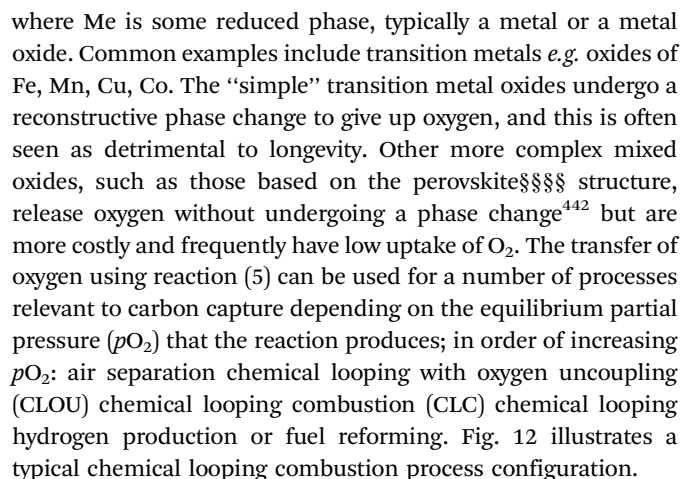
where Me is some reduced phase, typically a metal or a metal oxide. Common examples include transition metals *e.g.* oxides of Fe, Mn, Cu, Co. The ''simple'' transition metal oxides undergo a reconstructive phase change to give up oxygen, and this is often seen as detrimental to longevity. Other more complex mixed oxides, such as those based on the perovskite§§§§ structure, release oxygen without undergoing a phase change$^{442}$ but are more costly and frequently have low uptake of $O_2$. The transfer of oxygen using reaction (5) can be used for a number of processes relevant to carbon capture depending on the equilibrium partial pressure ($pO_2$) that the reaction produces; in order of increasing $pO_2$: air separation chemical looping with oxygen uncoupling (CLOU) chemical looping combustion (CLC) chemical looping hydrogen production or fuel reforming. Fig. 12 illustrates a typical chemical looping combustion process configuration.